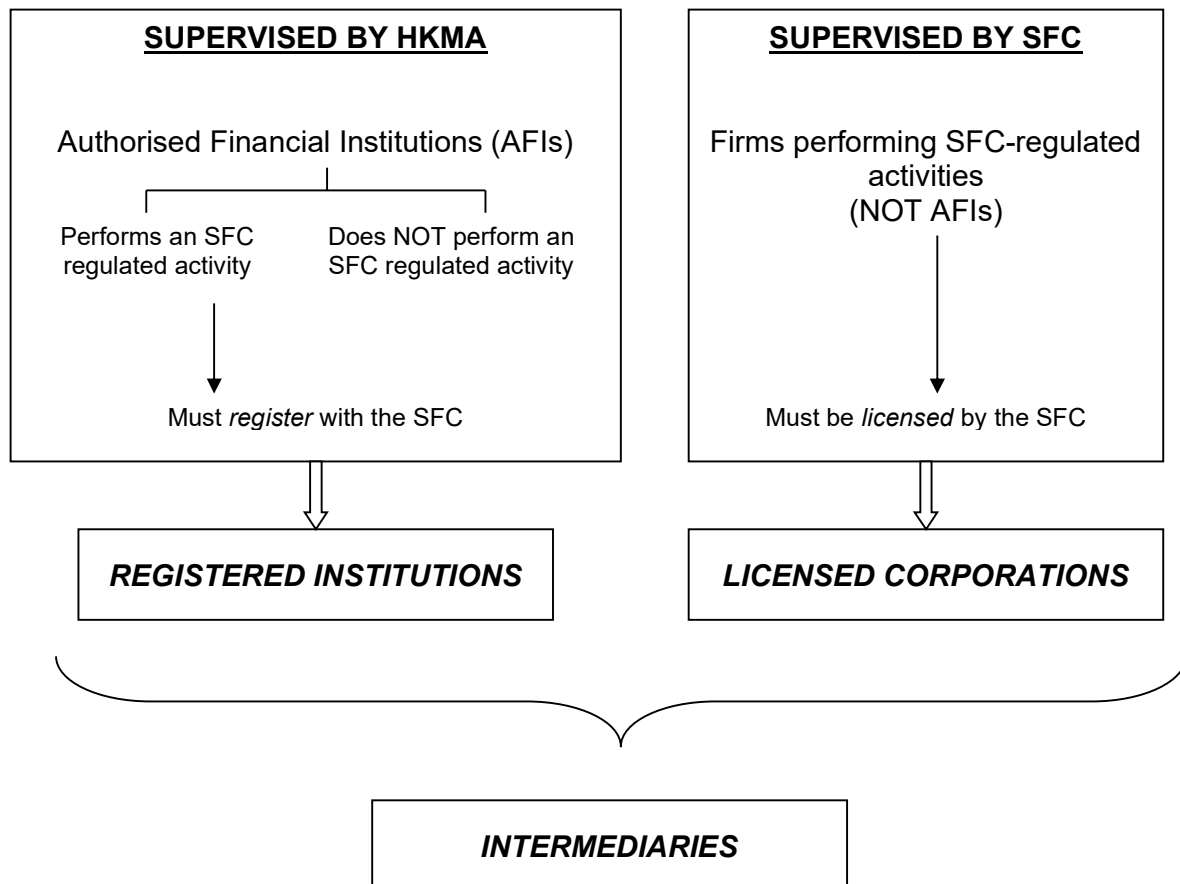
SUPERVISED BY HKMA

Authorised Financial Institutions (AFIs)

Performs an SFC regulated activity

Does NOT perform an SFC regulated activity

Must register with the SFC

SUPERVISED BY SFC

Firms performing SFC-regulated activities (NOT AFIs)

Must be licensed by the SFC

REGISTERED INSTITUTIONS

LICENSED CORPORATIONS

INTERMEDIARIES